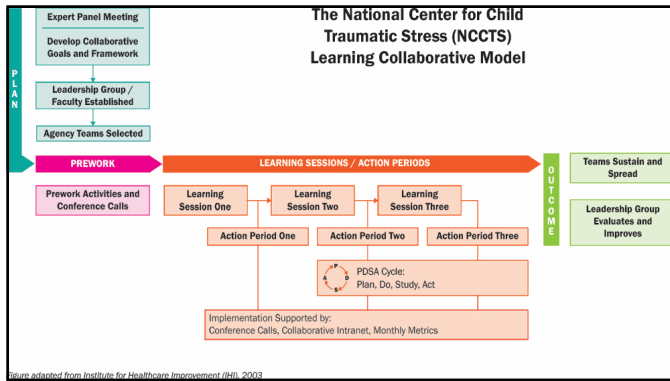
The National Center for Child Traumatic Stress (NCCTS) Learning Collaborative Model

PLAN

Expert Panel Meeting

Develop Collaborative Goals and Framework

Leadership Group / Faculty Established

Agency Teams Selected

PREWORK

LEARNING SESSIONS / ACTION PERIODS

OUTCOME

Teams Sustain and Spread

Leadership Group Evaluates and Improves

Prework Activities and Conference Calls

Learning Session One

Learning Session Two

Learning Session Three

Action Period One

Action Period Two

Action Period Three

P D S A

PDSA Cycle: Plan, Do, Study, Act

Implementation Supported by: Conference Calls, Collaborative Intranet, Monthly Metrics

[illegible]gure adapted from Institute for Healthcare Improvement (IHI), 2003